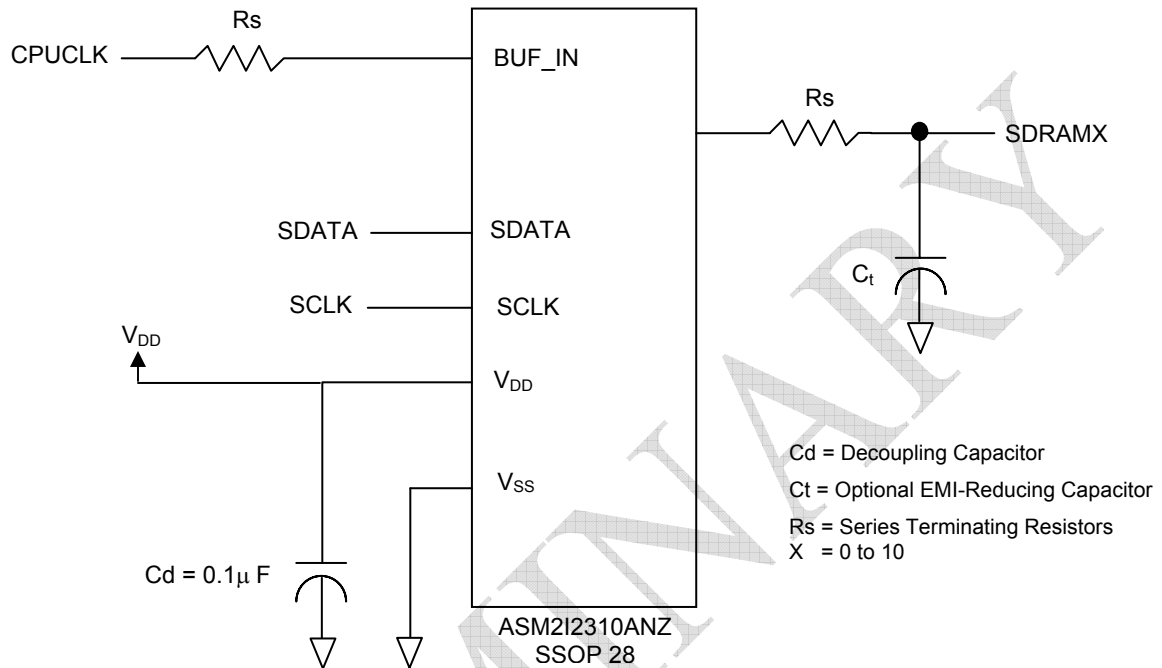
Rs

CPUCLK

BUF_IN

Rs

SDRAMX

SDATA

SDATA

$C_t$

SCLK

SCLK

$V_{DD}$

$V_{DD}$

Cd = Decoupling Capacitor

$V_{SS}$

Ct = Optional EMI-Reducing Capacitor

Rs = Series Terminating Resistors

X = 0 to 10

Cd = 0.1$\mu$ F

ASM2I2310ANZ

SSOP 28

PRELIMINARY